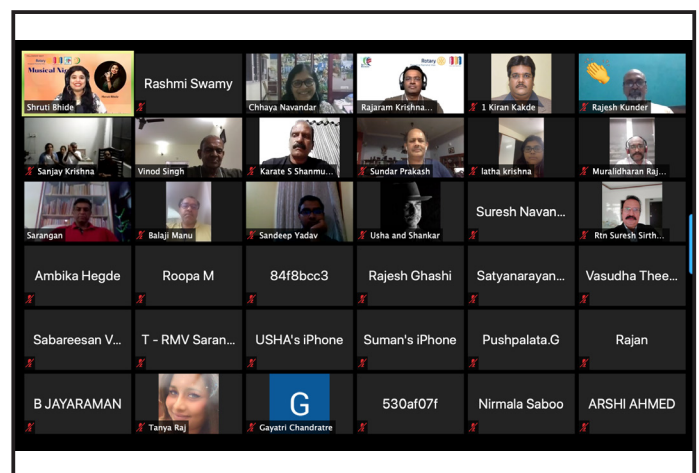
Musical Nite

Shruti Bhide

Rashmi Swamy

Chhaya Navandar

Rotary

Rajaram Krishna...

1 Kiran Kakde

Rajesh Kunder

Sanjay Krishna

Vinod Singh

Karate S Shanmu...

Sundar Prakash

latha krishna

Muralidharan Raj...

Sarangan

Balaji Manu

Sandeep Yadav

Usha and Shankar

Suresh Navan...

Rtn Suresh Sirth...

Ambika Hegde

Roopa M

84f8bcc3

Rajesh Ghashi

Satyanarayan...

Vasudha Thee...

Sabareesan V...

T - RMV Saran...

USHA's iPhone

Suman's iPhone

Pushpalata.G

Rajan

B JAYARAMAN

Tanya Raj

G

Gayatri Chandratre

530af07f

Nirmala Saboo

ARSHI AHMED